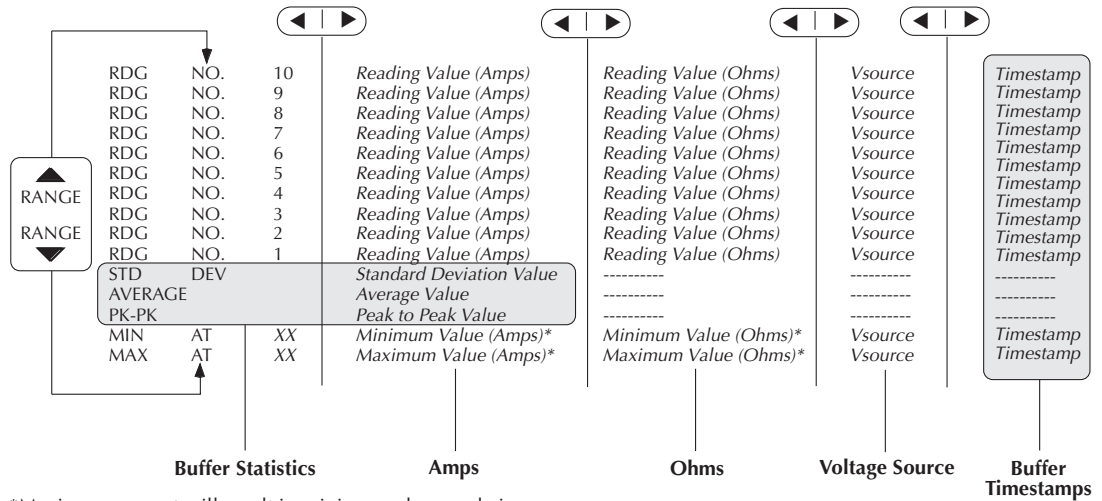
RANGE

RANGE

| | | | | | | |
|---|---|---|---|---|---|---|
| RDG | NO. | 10 | *Reading Value (Amps)* | *Reading Value (Ohms)* | *Vsource* | *Timestamp* |
| RDG | NO. | 9 | *Reading Value (Amps)* | *Reading Value (Ohms)* | *Vsource* | *Timestamp* |
| RDG | NO. | 8 | *Reading Value (Amps)* | *Reading Value (Ohms)* | *Vsource* | *Timestamp* |
| RDG | NO. | 7 | *Reading Value (Amps)* | *Reading Value (Ohms)* | *Vsource* | *Timestamp* |
| RDG | NO. | 6 | *Reading Value (Amps)* | *Reading Value (Ohms)* | *Vsource* | *Timestamp* |
| RDG | NO. | 5 | *Reading Value (Amps)* | *Reading Value (Ohms)* | *Vsource* | *Timestamp* |
| RDG | NO. | 4 | *Reading Value (Amps)* | *Reading Value (Ohms)* | *Vsource* | *Timestamp* |
| RDG | NO. | 3 | *Reading Value (Amps)* | *Reading Value (Ohms)* | *Vsource* | *Timestamp* |
| RDG | NO. | 2 | *Reading Value (Amps)* | *Reading Value (Ohms)* | *Vsource* | *Timestamp* |
| RDG | NO. | 1 | *Reading Value (Amps)* | *Reading Value (Ohms)* | *Vsource* | *Timestamp* |
| STD | DEV | | *Standard Deviation Value* | ---------- | ---------- | ---------- |
| AVERAGE | | | *Average Value* | ---------- | ---------- | ---------- |
| PK-PK | | | *Peak to Peak Value* | ---------- | ---------- | ---------- |
| MIN | AT | *XX* | *Minimum Value (Amps)\** | *Minimum Value (Ohms)\** | *Vsource* | *Timestamp* |
| MAX | AT | *XX* | *Maximum Value (Amps)\** | *Maximum Value (Ohms)\** | *Vsource* | *Timestamp* |

**Buffer Statistics** **Amps** **Ohms** **Voltage Source** **Buffer Timestamps**

*Maximum or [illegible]